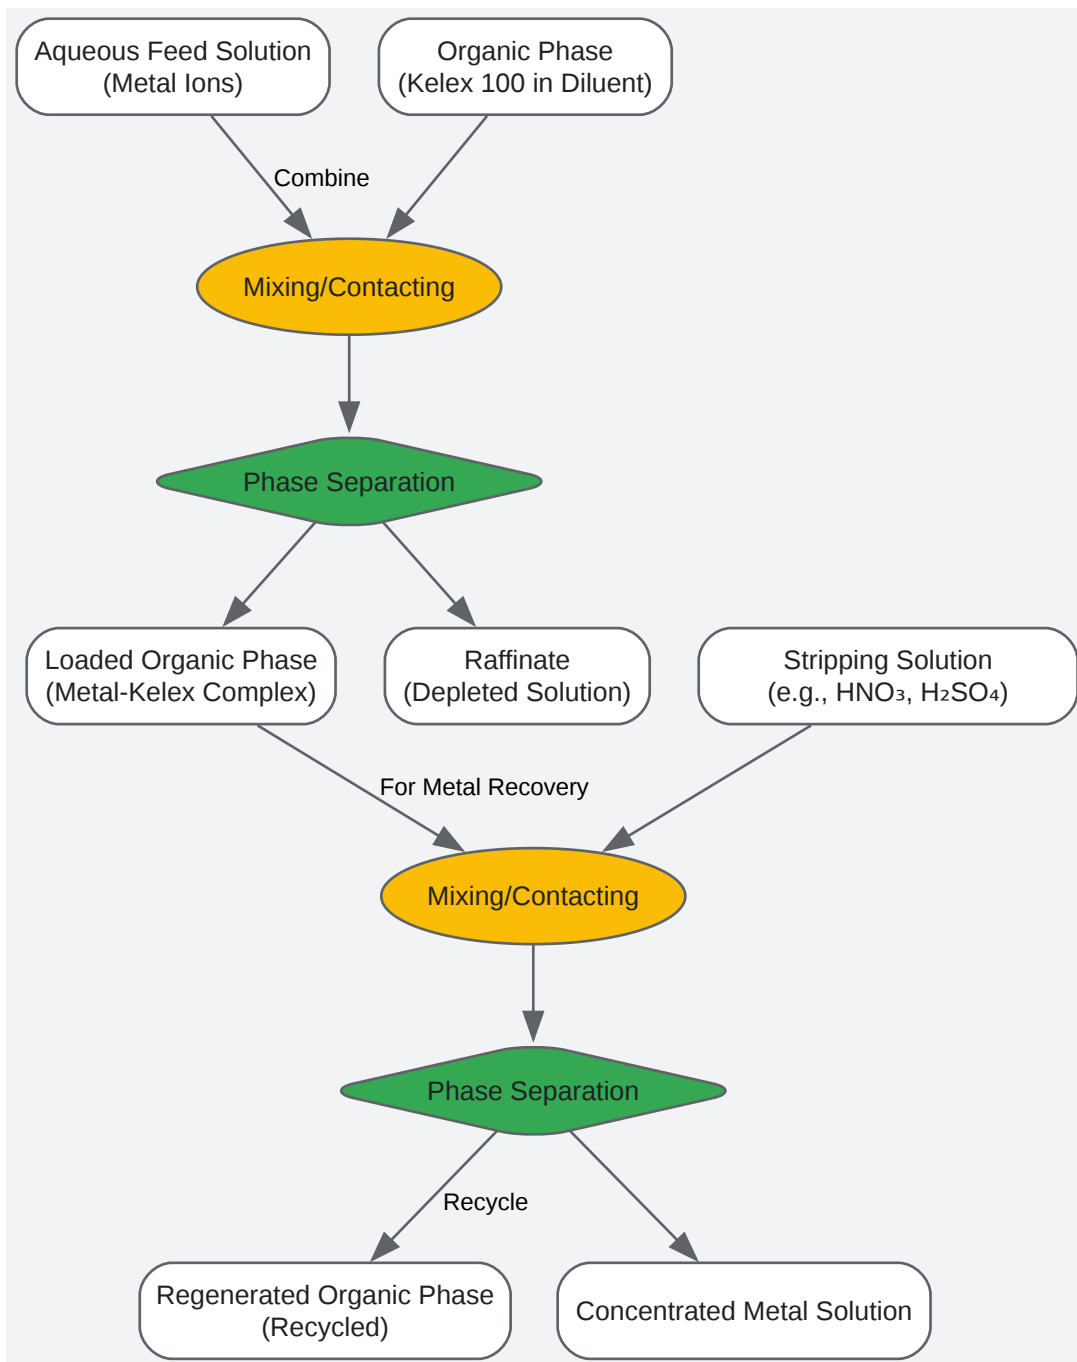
Aqueous Feed Solution (Metal Ions)

Organic Phase (Kelex 100 in Diluent)

Combine

Mixing/Contacting

Phase Separation

Loaded Organic Phase (Metal-Kelex Complex)

Raffinate (Depleted Solution)

Stripping Solution (e.g., $HNO_3$, $H_2SO_4$)

For Metal Recovery

Mixing/Contacting

Phase Separation

Recycle

Regenerated Organic Phase (Recycled)

Concentrated Metal Solution